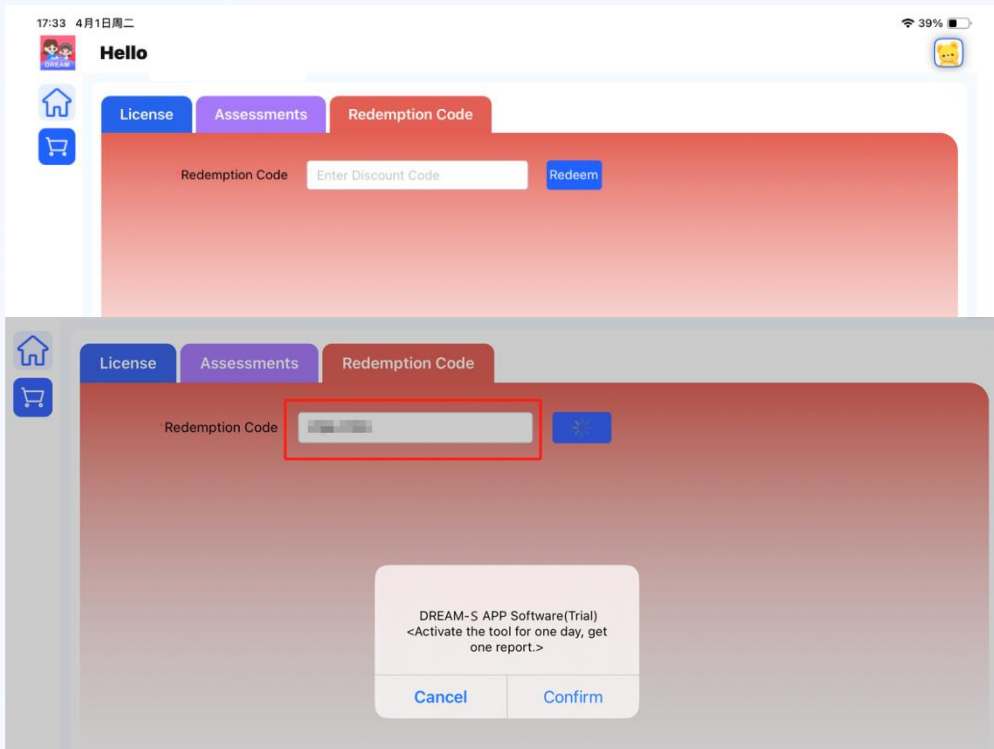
17:33 4月1日周二

39%

DREAM

Hello

License

Assessments

Redemption Code

Redemption Code

Enter Discount Code

Redeem

License

Assessments

Redemption Code

Redemption Code

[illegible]

DREAM-S APP Software(Trial)
<Activate the tool for one day, get one report.>

Cancel

Confirm